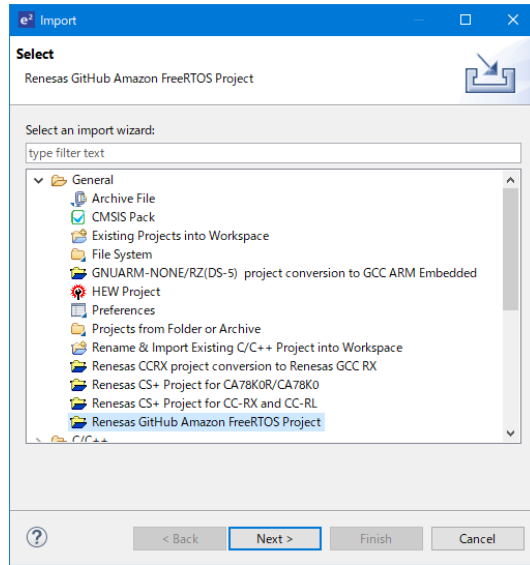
e² Import

Select

Renesas GitHub Amazon FreeRTOS Project

Select an import wizard:

type filter text

General
Archive File
CMSIS Pack
Existing Projects into Workspace
File System
GNUARM-NONE/RZ(DS-5) project conversion to GCC ARM Embedded
HEW Project
Preferences
Projects from Folder or Archive
Rename & Import Existing C/C++ Project into Workspace
Renesas CCRX project conversion to Renesas GCC RX
Renesas CS+ Project for CA78K0R/CA78K0
Renesas CS+ Project for CC-RX and CC-RL
Renesas GitHub Amazon FreeRTOS Project
C/C++

?

< Back

Next >

Finish

Cancel